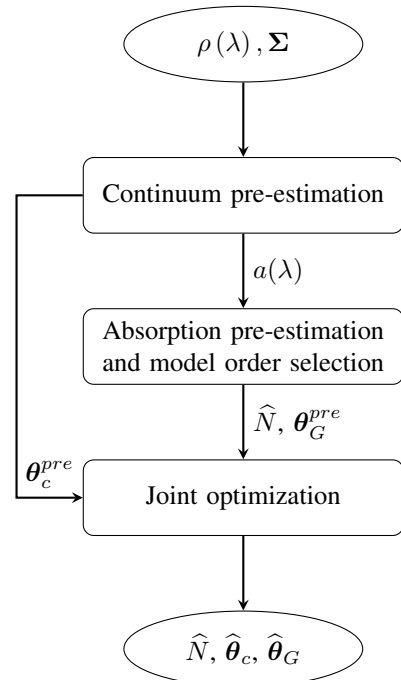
$\rho(\lambda), \boldsymbol{\Sigma}$

Continuum pre-estimation

$a(\lambda)$

Absorption pre-estimation and model order selection

$\widehat{N}, \boldsymbol{\theta}_G^{pre}$

$\boldsymbol{\theta}_c^{pre}$

Joint optimization

$\widehat{N}, \widehat{\boldsymbol{\theta}}_c, \widehat{\boldsymbol{\theta}}_G$